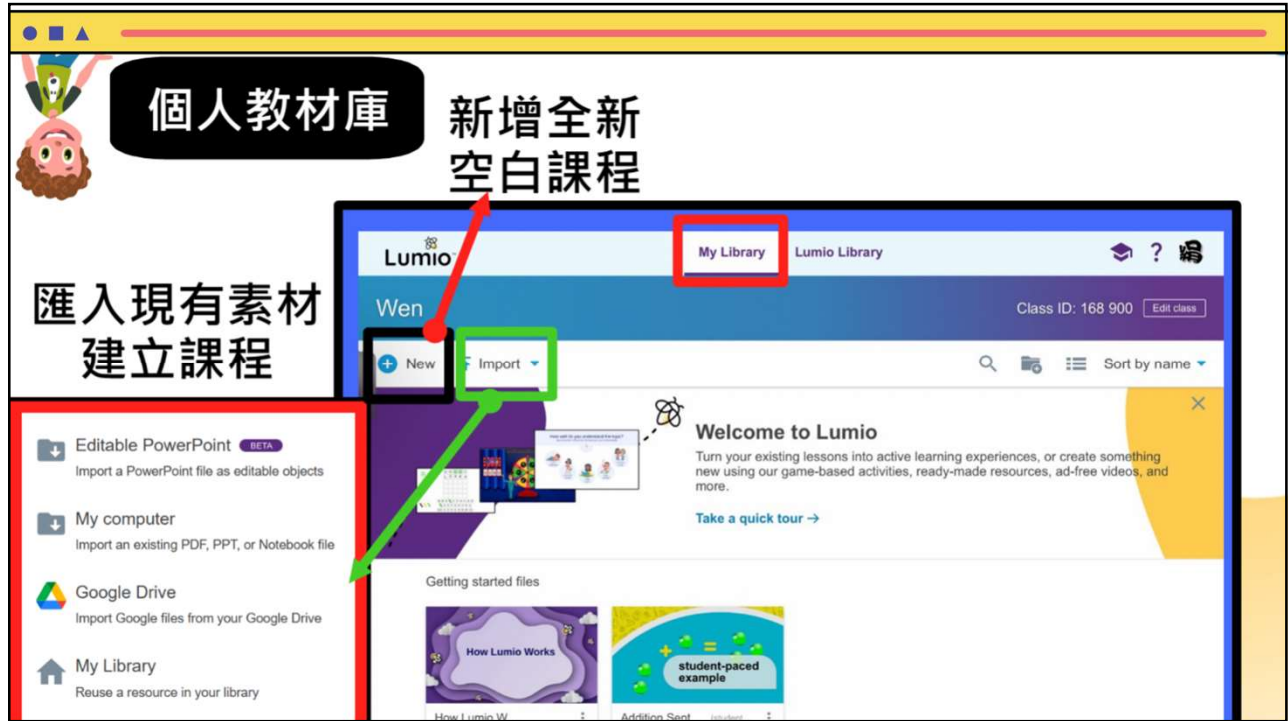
個人教材庫

新增全新空白課程

匯入現有素材建立課程

Lumio

My Library

Lumio Library

Wen

Class ID: 168 900

Edit class

New

Import

Sort by name

Welcome to Lumio

Turn your existing lessons into active learning experiences, or create something new using our game-based activities, ready-made resources, ad-free videos, and more.

Take a quick tour →

Getting started files

How Lumio Works

student-paced example

How Lumio W

Addition Sent

Editable PowerPoint BETA

Import a PowerPoint file as editable objects

My computer

Import an existing PDF, PPT, or Notebook file

Google Drive

Import Google files from your Google Drive

My Library

Reuse a resource in your library